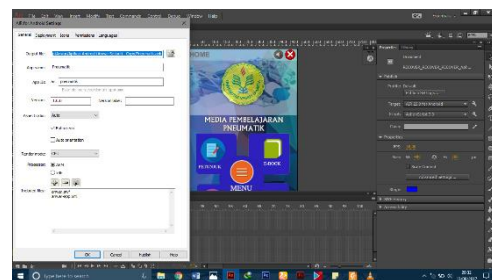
AIR for Android Settings

General Deployment Icons Permissions Languages

Output file:

App name: Pneumatik

App ID: pneumatik

Version: 1.0.0

Aspect ratio: Auto

Full screen

Auto orientation

Render mode:

Processor:

OK Cancel Publish Help

HOME

MEDIA PEMBELAJARAN PNEUMATIK

PETUNJUK

E-BOOK

MENU

Properties

Type here to search